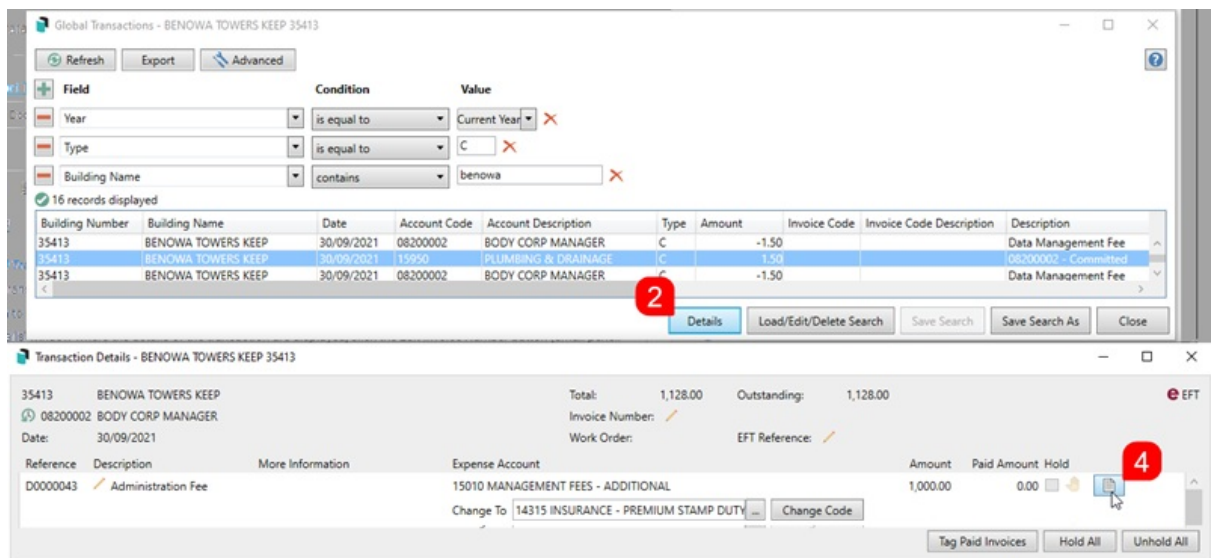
Global Transactions - BENOWA TOWERS KEEP 35413

Refresh Export Advanced

Field Condition Value

Year is equal to Current Year

Type is equal to C

Building Name contains benowa

16 records displayed

| Building Number | Building Name | Date | Account Code | Account Description | Type | Amount | Invoice Code | Invoice Code Description | Description |
|---|---|---|---|---|---|---|---|---|---|
| 35413 | BENOWA TOWERS KEEP | 30/09/2021 | 08200002 | BODY CORP MANAGER | C | -1.50 | | | Data Management Fee |
| 35413 | BENOWA TOWERS KEEP | 30/09/2021 | 15950 | PLUMBING & DRAINAGE | C | 1.50 | | | 08200002 - Committed |
| 35413 | BENOWA TOWERS KEEP | 30/09/2021 | 08200002 | BODY CORP MANAGER | C | -1.50 | | | Data Management Fee |

2

Details Load/Edit/Delete Search Save Search Save Search As Close

Transaction Details - BENOWA TOWERS KEEP 35413

35413 BENOWA TOWERS KEEP
08200002 BODY CORP MANAGER
Date: 30/09/2021

Total: 1,128.00 Outstanding: 1,128.00
Invoice Number:
Work Order: EFT Reference:

EFT

4

| Reference | Description | More Information | Expense Account | Amount | Paid Amount | Hold |
|---|---|---|---|---|---|---|
| D0000043 | Administration Fee | | 15010 MANAGEMENT FEES - ADDITIONAL | 1,000.00 | 0.00 | |

Change To 14315 INSURANCE - PREMIUM STAMP DUTY ... Change Code

Tag Paid Invoices Hold All Unhold All